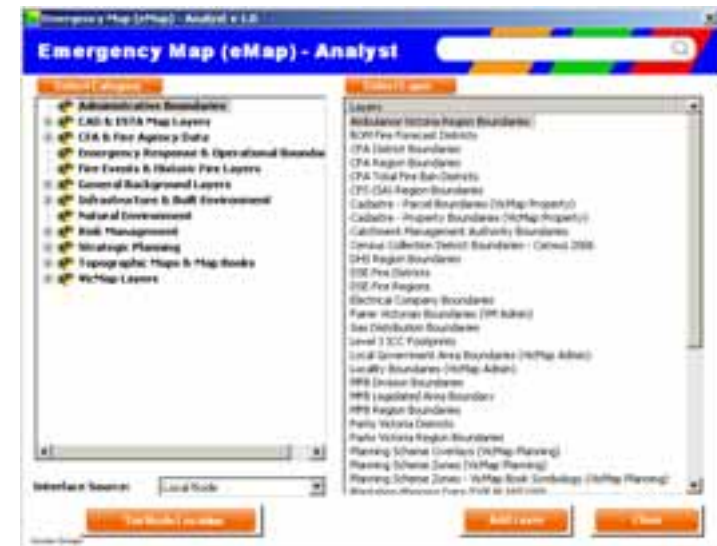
Emergency Map (eMap) - Analyst v 1.0

Emergency Map (eMap) - Analyst

Select Category

Administrative Boundaries
CAD & ESTA Map Layers
CFA & Fire Agency Data
Emergency Response & Operational Boundar
Fire Events & Historic Fire Layers
General Background Layers
Infrastructure & Built Environment
Natural Environment
Risk Management
Strategic Planning
Topographic Maps & Map Books
VicMap Layers

Select Layer

Layers
Ambulance Victoria Region Boundaries
BOM Fire Forecast Districts
CFA District Boundaries
CFA Region Boundaries
CFA Total Fire Ban Districts
CFS (SA) Region Boundaries
Cadastre - Parcel Boundaries (VicMap Property)
Cadastre - Property Boundaries (VicMap Property)
Catchment Management Authority Boundaries
Census Collection District Boundaries - Census 2006
DHS Region Boundaries
DSE Fire Districts
DSE Fire Regions
Electrical Company Boundaries
Former Victorian Boundaries (VM Admin)
Gas Distribution Boundaries
Level 3 ICC Footprints
Local Government Area Boundaries (VicMap Admin)
Locality Boundaries (VicMap Admin)
MFB Division Boundaries
MFB Legislated Area Boundary
MFB Region Boundaries
Parks Victoria Districts
Parks Victoria Region Boundaries
Planning Scheme Overlays (VicMap Planning)
Planning Scheme Zones (VicMap Planning)
Planning Scheme Zones - VicMap Book Symbology (VicMap Planning)
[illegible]

Interface Source: Local Node

Set Node Location

Add Layer

Close

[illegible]